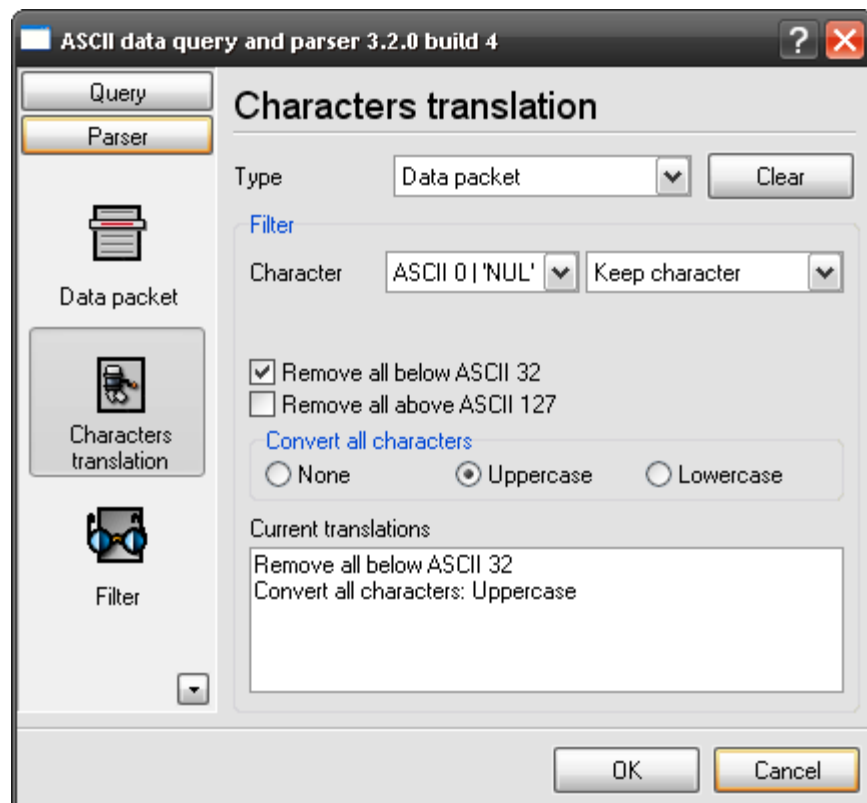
ASCII data query and parser 3.2.0 build 4

Query
Parser

Data packet

Characters translation

Filter

Characters translation

Type Data packet Clear

Filter

Character ASCII 0 | 'NUL' Keep character

Remove all below ASCII 32
Remove all above ASCII 127

Convert all characters
None Uppercase Lowercase

Current translations
Remove all below ASCII 32
Convert all characters: Uppercase

OK Cancel